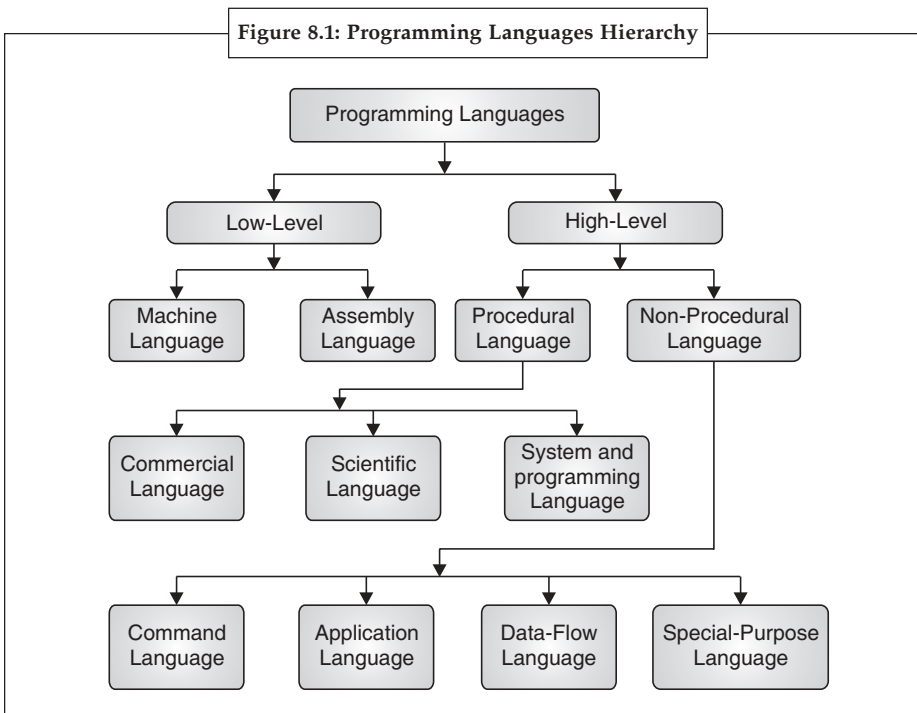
Figure 8.1: Programming Languages Hierarchy

Programming Languages

Low-Level

High-Level

Machine Language

Assembly Language

Procedural Language

Non-Procedural Language

Commercial Language

Scientific Language

System and programming Language

Command Language

Application Language

Data-Flow Language

Special-Purpose Language